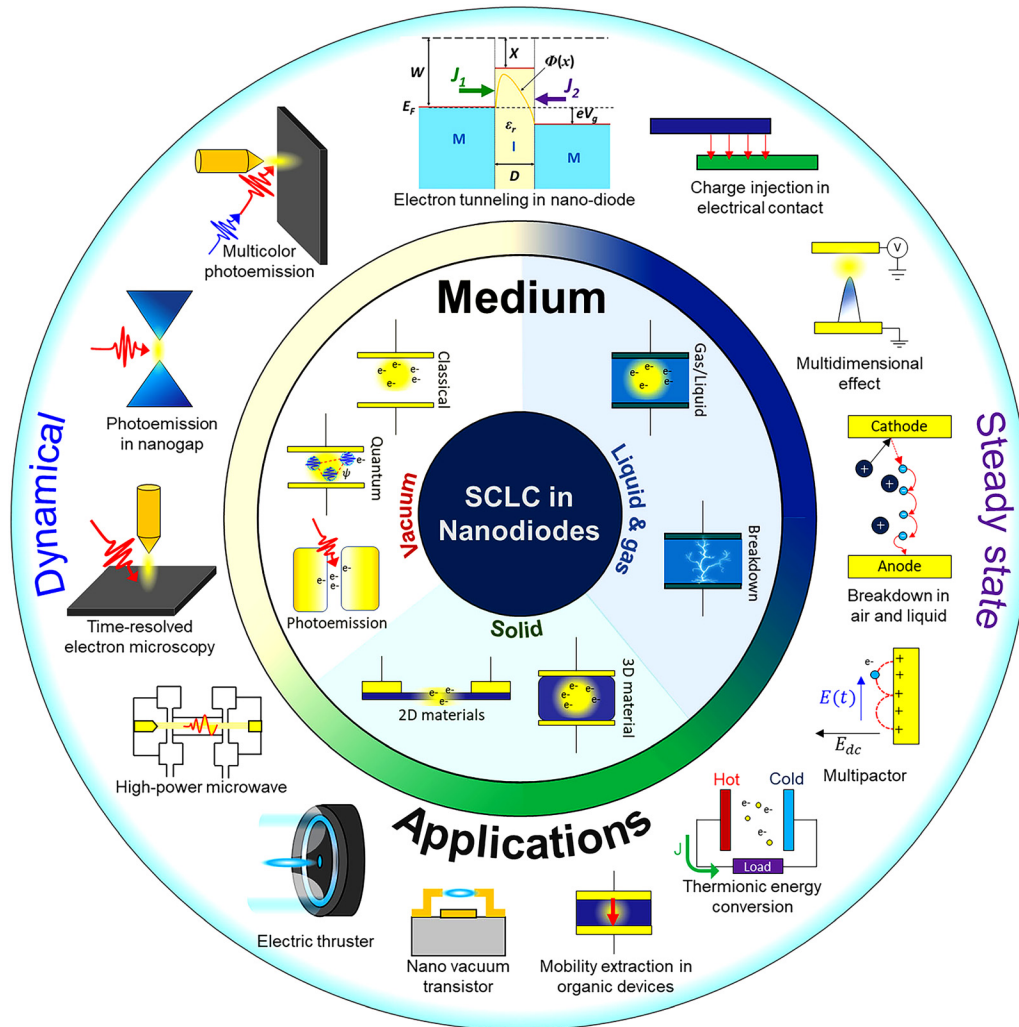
Medium

SCLC in Nanodiodes

Vacuum

Classical

$e^-$ $e^-$ $e^-$ $e^-$

Quantum

$e^-$ $\psi$

Photoemission

$e^-$ $e^-$ $e^-$ $e^-$

Liquid & gas

Gas/Liquid

$e^-$ $e^-$ $e^-$ $e^-$

Breakdown

Solid

2D materials

$e^-$ $e^-$ $e^-$

3D material

$e^-$ $e^-$ $e^-$ $e^-$

Applications

Dynamical

Steady state

$W$ $X$ $\Phi(x)$ $J_1$ $J_2$ $E_F$ $eV_g$ $\varepsilon_r$ M I M $D$

Electron tunneling in nano-diode

Charge injection in electrical contact

V

Multidimensional effect

Cathode

Anode

Breakdown in air and liquid

$e^-$

$E(t)$

$E_{dc}$

Multipactor

Hot

Cold

$e^-$ $e^-$ $e^-$

J

Load

Thermionic energy conversion

Mobility extraction in organic devices

Nano vacuum transistor

Electric thruster

High-power microwave

Time-resolved electron microscopy

Photoemission in nanogap

Multicolor photoemission